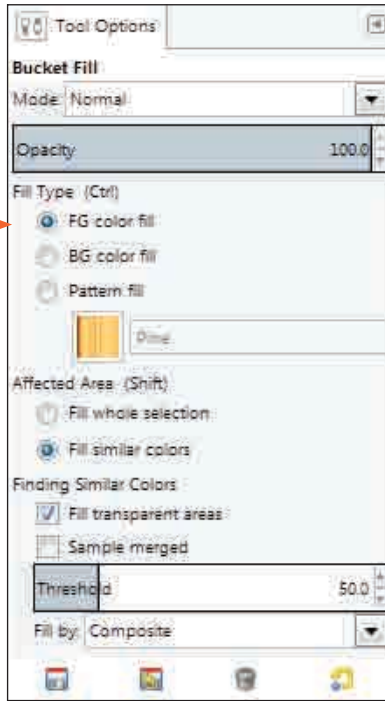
Tool Options

Bucket Fill

Mode Normal

Opacity 100.0

Fill Type (Ctrl)

FG color fill

BG color fill

Pattern fill

Pine

Affected Area (Shift)

Fill whole selection

Fill similar colors

Finding Similar Colors

Fill transparent areas

Sample merged

Threshold 50.0

Fill by Composite